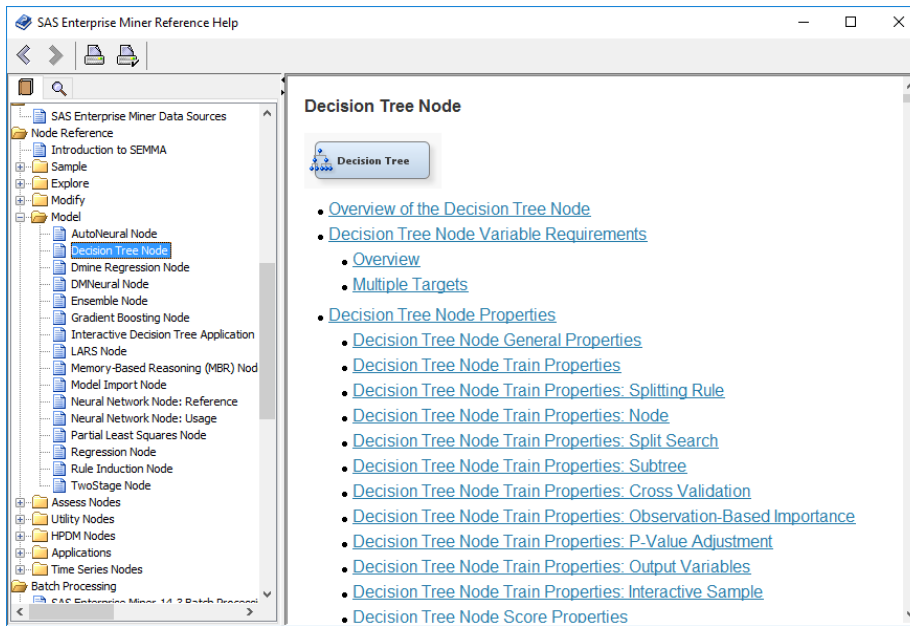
SAS Enterprise Miner Reference Help

SAS Enterprise Miner Data Sources
Node Reference
Introduction to SEMMA
Sample
Explore
Modify
Model
AutoNeural Node
Decision Tree Node
Dmine Regression Node
DMNeural Node
Ensemble Node
Gradient Boosting Node
Interactive Decision Tree Application
LARS Node
Memory-Based Reasoning (MBR) Nod
Model Import Node
Neural Network Node: Reference
Neural Network Node: Usage
Partial Least Squares Node
Regression Node
Rule Induction Node
TwoStage Node
Assess Nodes
Utility Nodes
HPDM Nodes
Applications
Time Series Nodes
Batch Processing
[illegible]

Decision Tree Node

Decision Tree

- Overview of the Decision Tree Node
- Decision Tree Node Variable Requirements
  - Overview
  - Multiple Targets
- Decision Tree Node Properties
  - Decision Tree Node General Properties
  - Decision Tree Node Train Properties
  - Decision Tree Node Train Properties: Splitting Rule
  - Decision Tree Node Train Properties: Node
  - Decision Tree Node Train Properties: Split Search
  - Decision Tree Node Train Properties: Subtree
  - Decision Tree Node Train Properties: Cross Validation
  - Decision Tree Node Train Properties: Observation-Based Importance
  - Decision Tree Node Train Properties: P-Value Adjustment
  - Decision Tree Node Train Properties: Output Variables
  - Decision Tree Node Train Properties: Interactive Sample
  - Decision Tree Node Score Properties